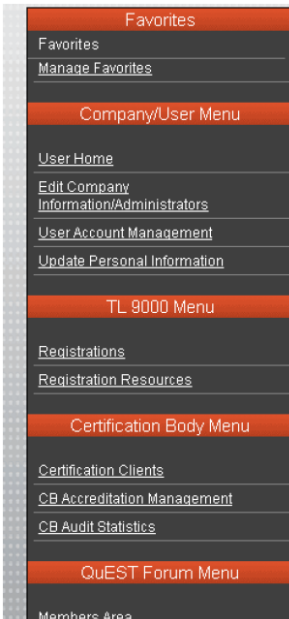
Favorites
Favorites
Manage Favorites

Company/User Menu
User Home
Edit Company Information/Administrators
User Account Management
Update Personal Information

TL 9000 Menu
Registrations
Registration Resources

Certification Body Menu
Certification Clients
CB Accreditation Management
CB Audit Statistics

QuEST Forum Menu
Members Area